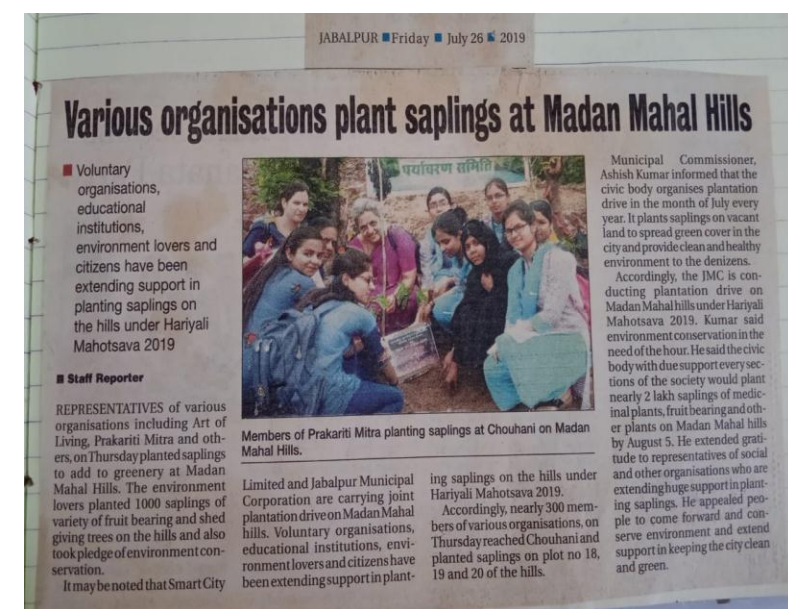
JABALPUR ■ Friday ■ July 26 ■ 2019

Various organisations plant saplings at Madan Mahal Hills

■ Voluntary organisations, educational institutions, environment lovers and citizens have been extending support in planting saplings on the hills under Hariyali Mahotsava 2019

■ Staff Reporter

REPRESENTATIVES of various organisations including Art of Living, Prakariti Mitra and others, on Thursday planted saplings to add to greenery at Madan Mahal Hills. The environment lovers planted 1000 saplings of variety of fruit bearing and shed giving trees on the hills and also took pledge of environment conservation.

It may be noted that Smart City Limited and Jabalpur Municipal Corporation are carrying joint plantation drive on Madan Mahal hills. Voluntary organisations, educational institutions, environment lovers and citizens have been extending support in planting saplings on the hills under Hariyali Mahotsava 2019.

Accordingly, nearly 300 members of various organisations, on Thursday reached Chouhani and planted saplings on plot no 18, 19 and 20 of the hills.

पर्यावरण समिति

Members of Prakariti Mitra planting saplings at Chouhani on Madan Mahal Hills.

Municipal Commissioner, Ashish Kumar informed that the civic body organises plantation drive in the month of July every year. It plants saplings on vacant land to spread green cover in the city and provide clean and healthy environment to the denizens.

Accordingly, the JMC is conducting plantation drive on Madan Mahal hills under Hariyali Mahotsava 2019. Kumar said environment conservation in the need of the hour. He said the civic body with due support every sections of the society would plant nearly 2 lakh saplings of medicinal plants, fruit bearing and other plants on Madan Mahal hills by August 5. He extended gratitude to representatives of social and other organisations who are extending huge support in planting saplings. He appealed people to come forward and conserve environment and extend support in keeping the city clean and green.